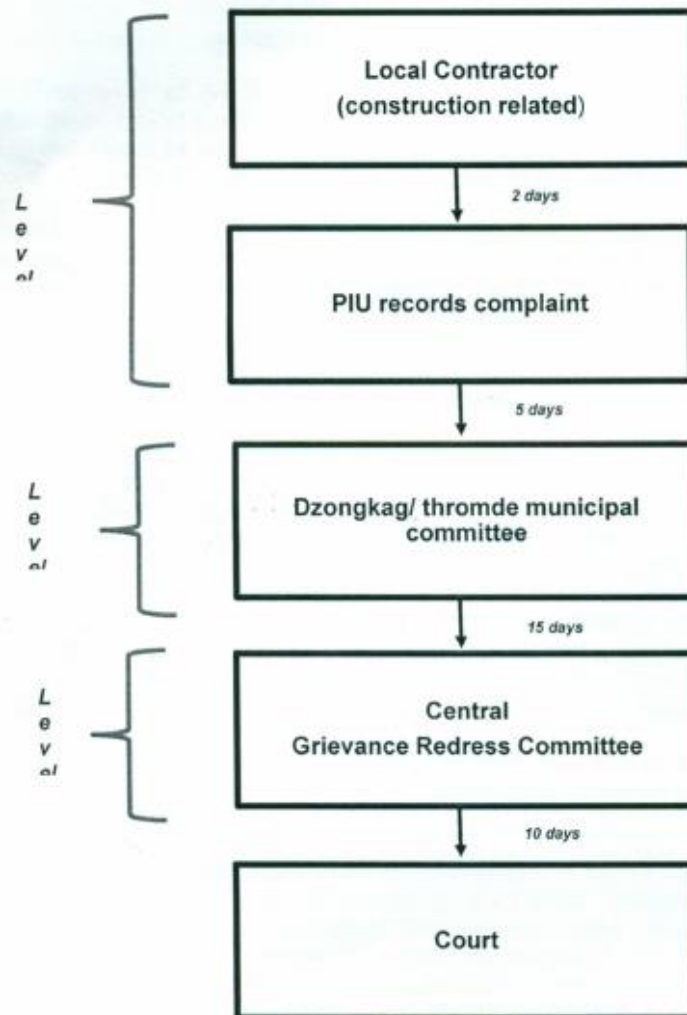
L
e
v
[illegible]

Local Contractor
(construction related)

2 days

PIU records complaint

5 days

L
e
v
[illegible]

Dzongkag/ thromde municipal committee

15 days

L
e
v
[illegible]

Central
Grievance Redress Committee

10 days

Court